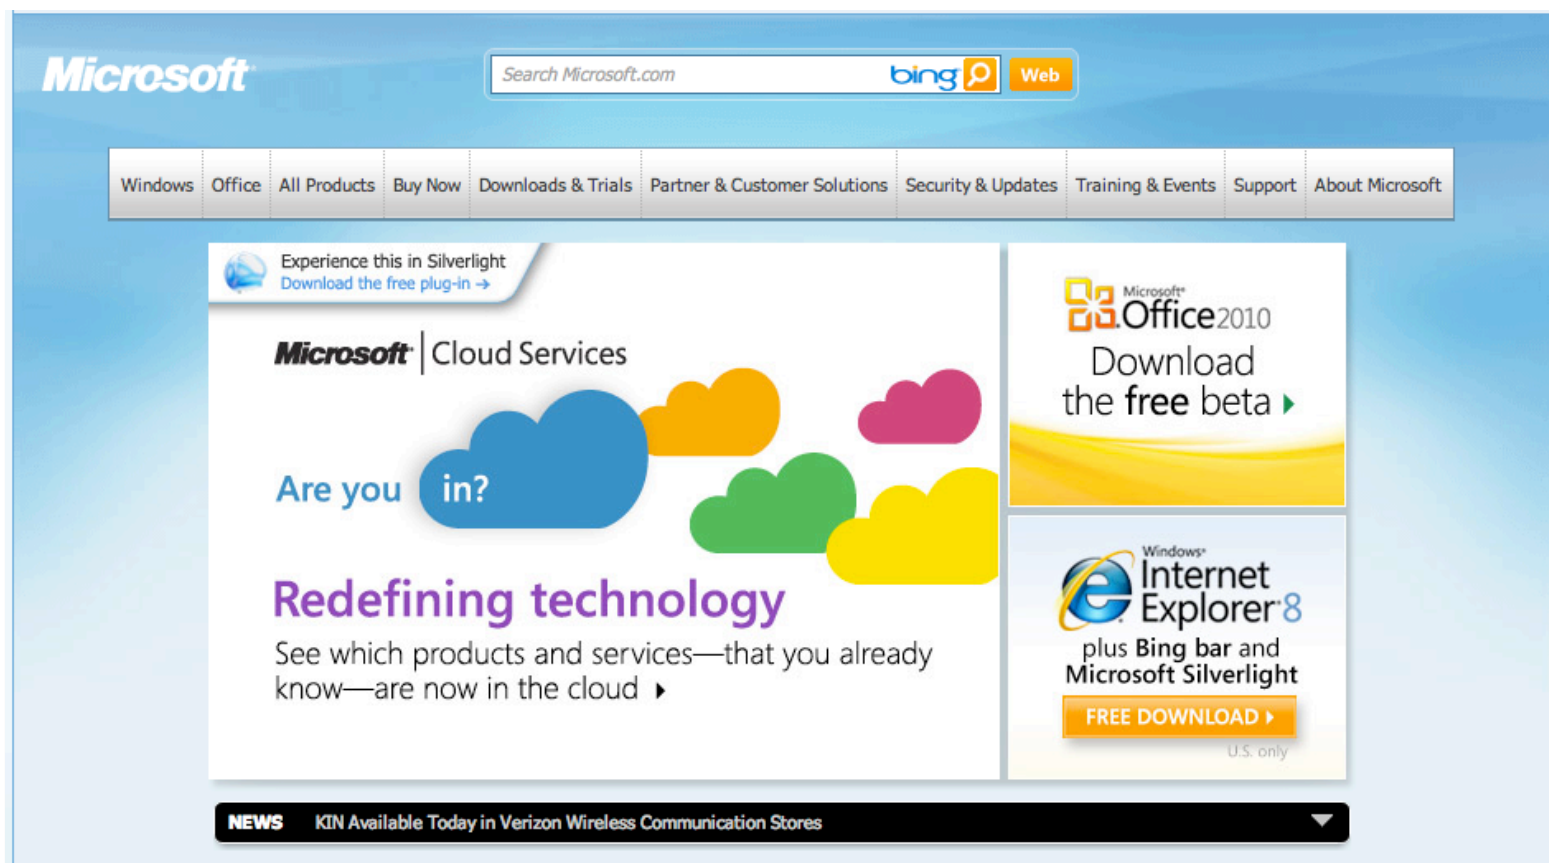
Microsoft

Search Microsoft.com bing Web

Windows | Office | All Products | Buy Now | Downloads & Trials | Partner & Customer Solutions | Security & Updates | Training & Events | Support | About Microsoft

Experience this in Silverlight
Download the free plug-in →

Microsoft | Cloud Services

Are you in?

Redefining technology

See which products and services—that you already know—are now in the cloud ▸

Microsoft Office 2010
Download the free beta ▸

Windows Internet Explorer 8
plus Bing bar and Microsoft Silverlight
FREE DOWNLOAD ▸
U.S. only

NEWS KIN Available Today in Verizon Wireless Communication Stores